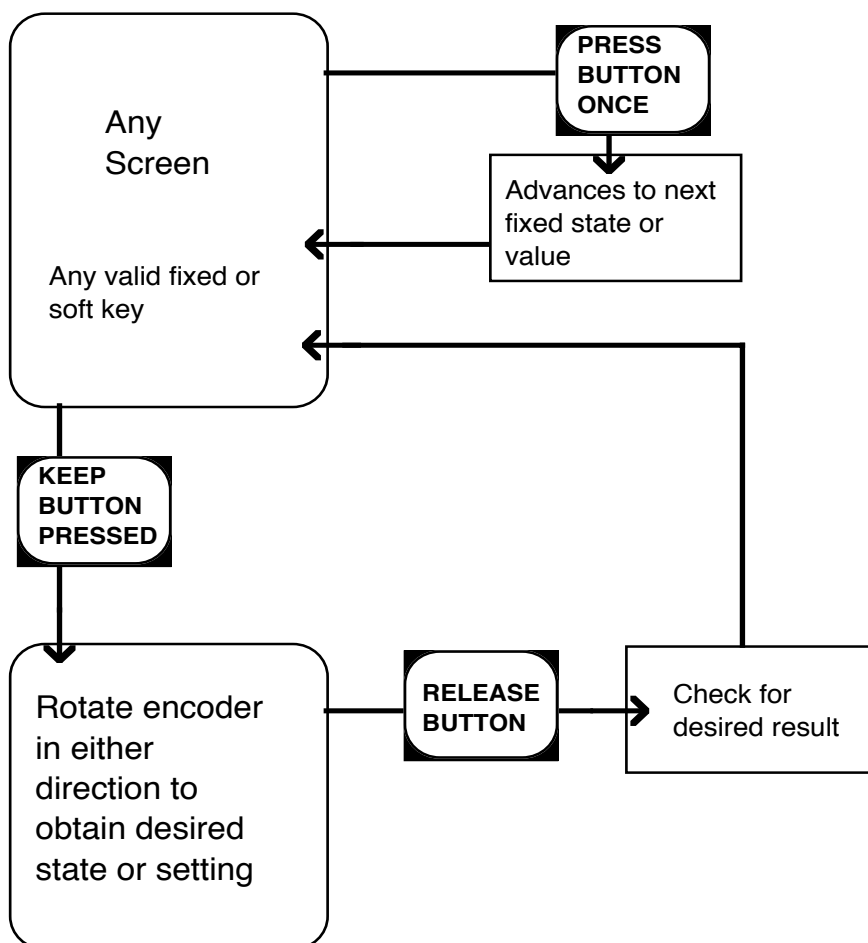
Any Screen

Any valid fixed or soft key

PRESS BUTTON ONCE

Advances to next fixed state or value

KEEP BUTTON PRESSED

Rotate encoder in either direction to obtain desired state or setting

RELEASE BUTTON

Check for desired result